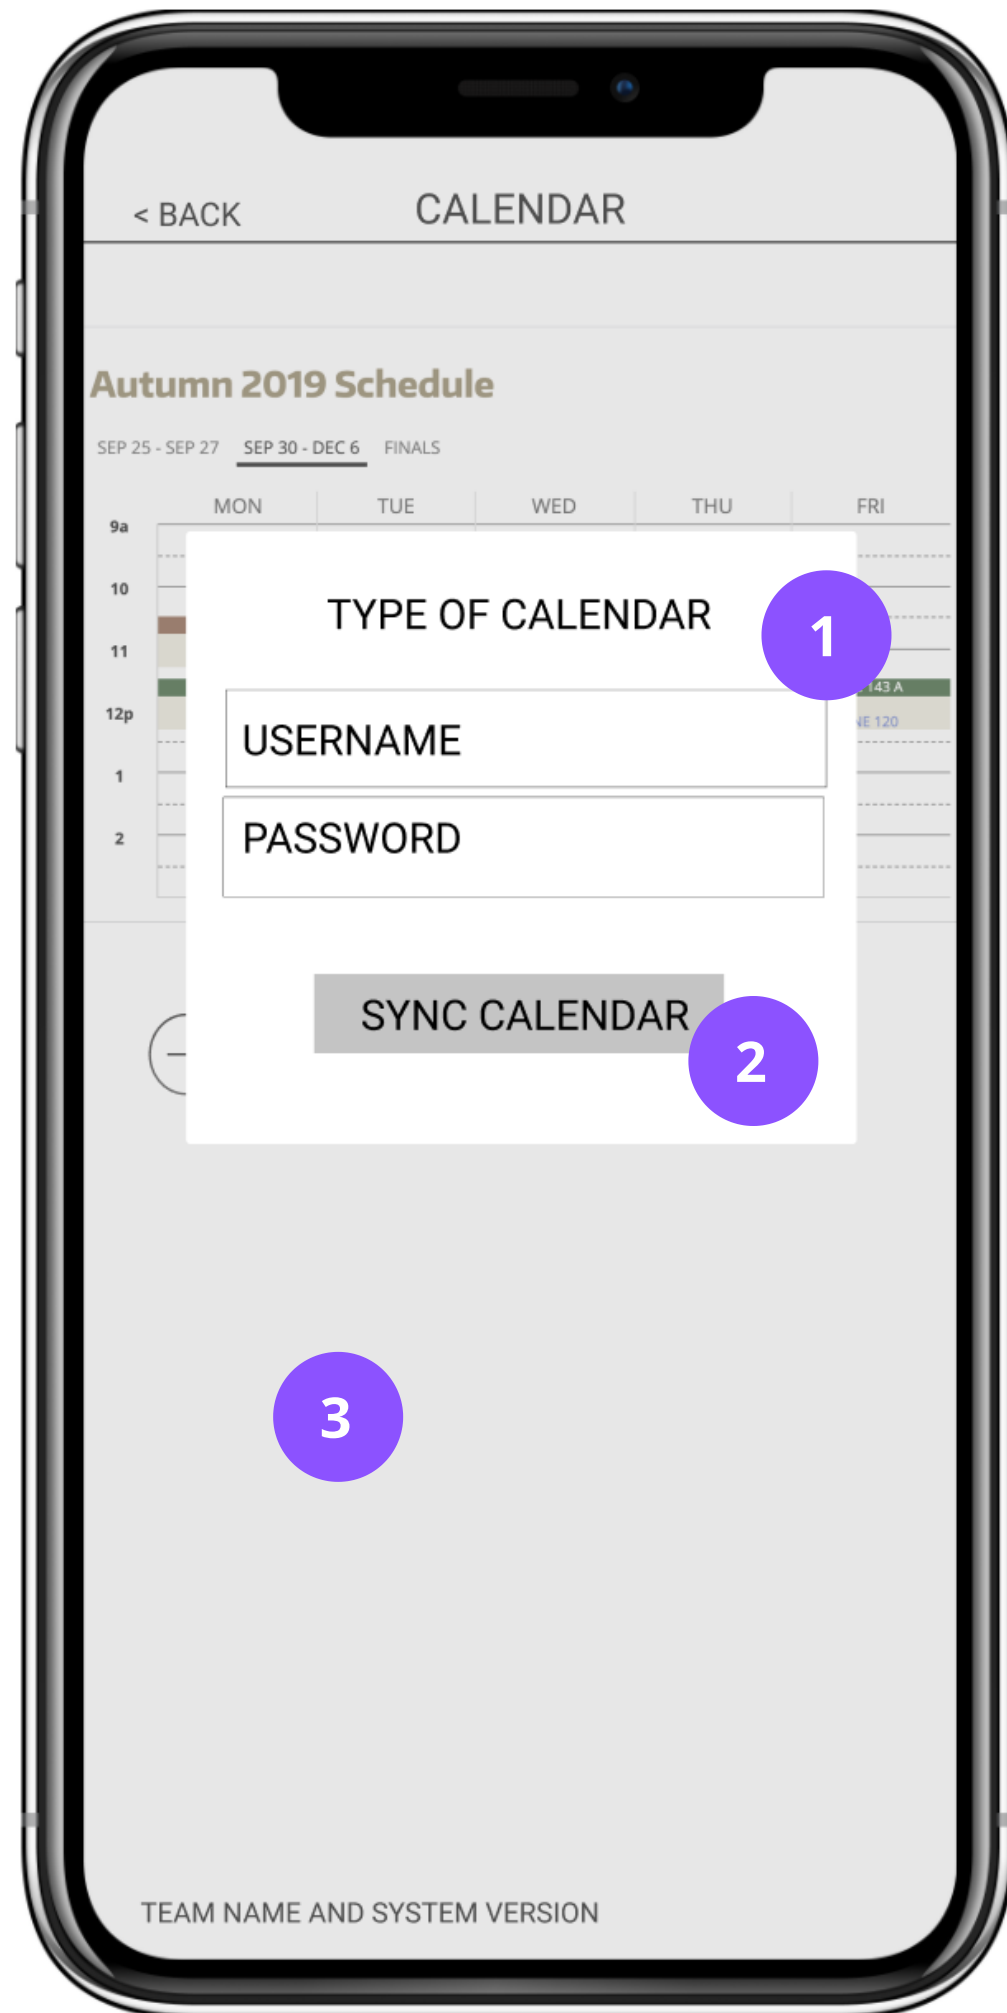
< BACK

CALENDAR

Autumn 2019 Schedule

SEP 25 - SEP 27
SEP 30 - DEC 6
FINALS

| | MON | TUE | WED | THU | FRI |
|---|---|---|---|---|---|
| 9a | | | | | |
| 10 | | | | | |
| 11 | | | | | |
| 12p | | | | | 143 A |
| | | | | | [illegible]E 120 |
| 1 | | | | | |
| 2 | | | | | |

TYPE OF CALENDAR

1

USERNAME

PASSWORD

SYNC CALENDAR

2

3

TEAM NAME AND SYSTEM VERSION